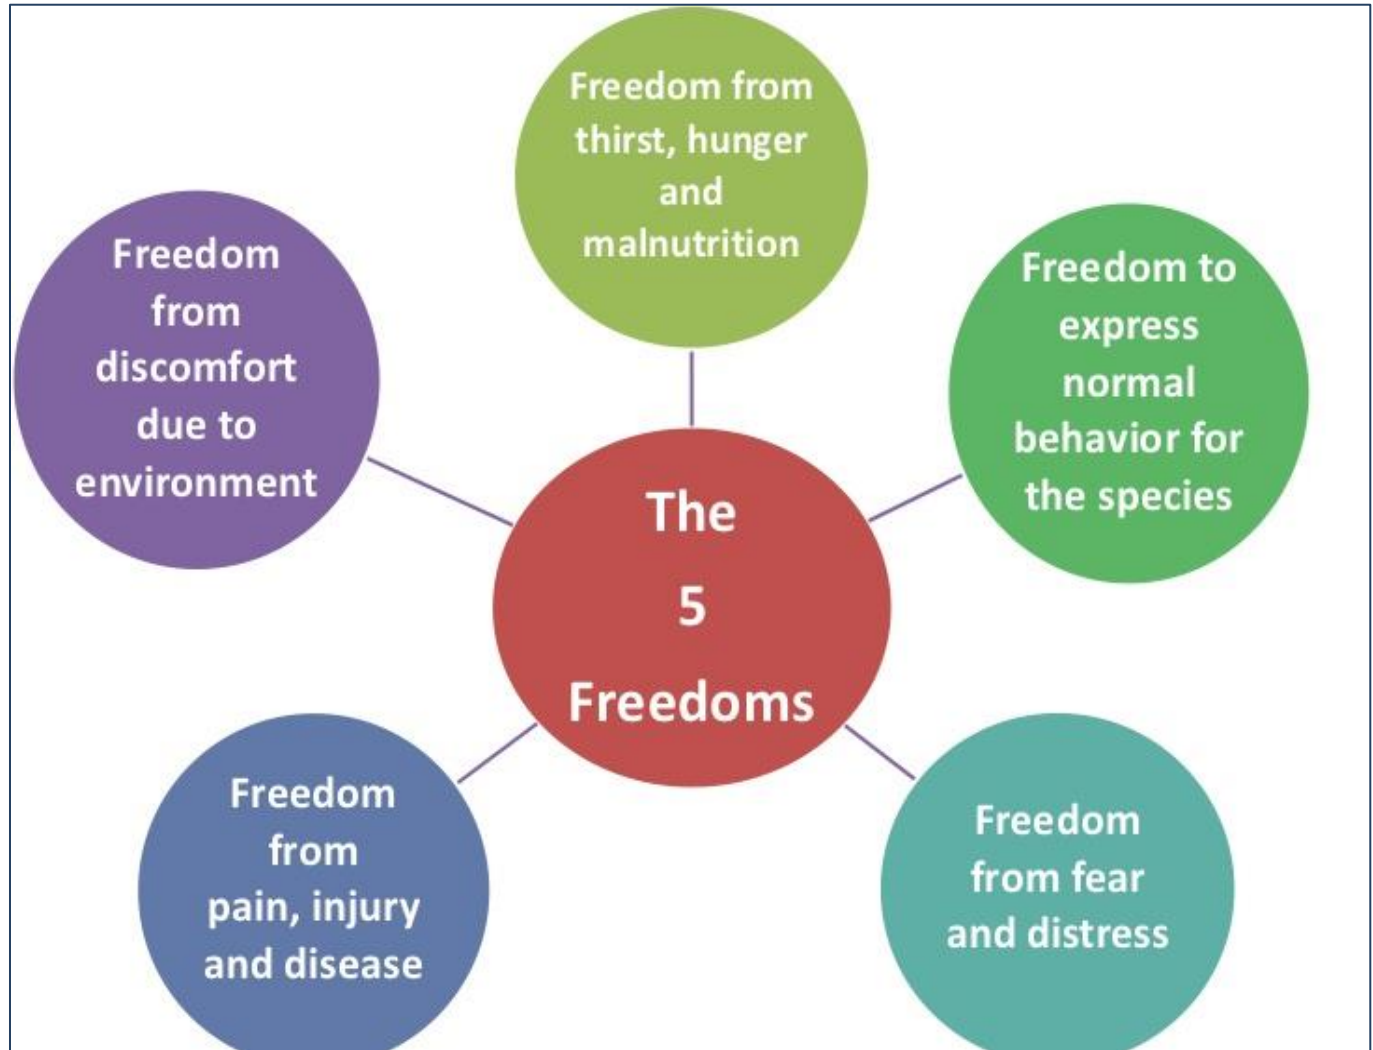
Freedom from thirst, hunger and malnutrition

Freedom from discomfort due to environment

Freedom to express normal behavior for the species

The 5 Freedoms

Freedom from pain, injury and disease

Freedom from fear and distress